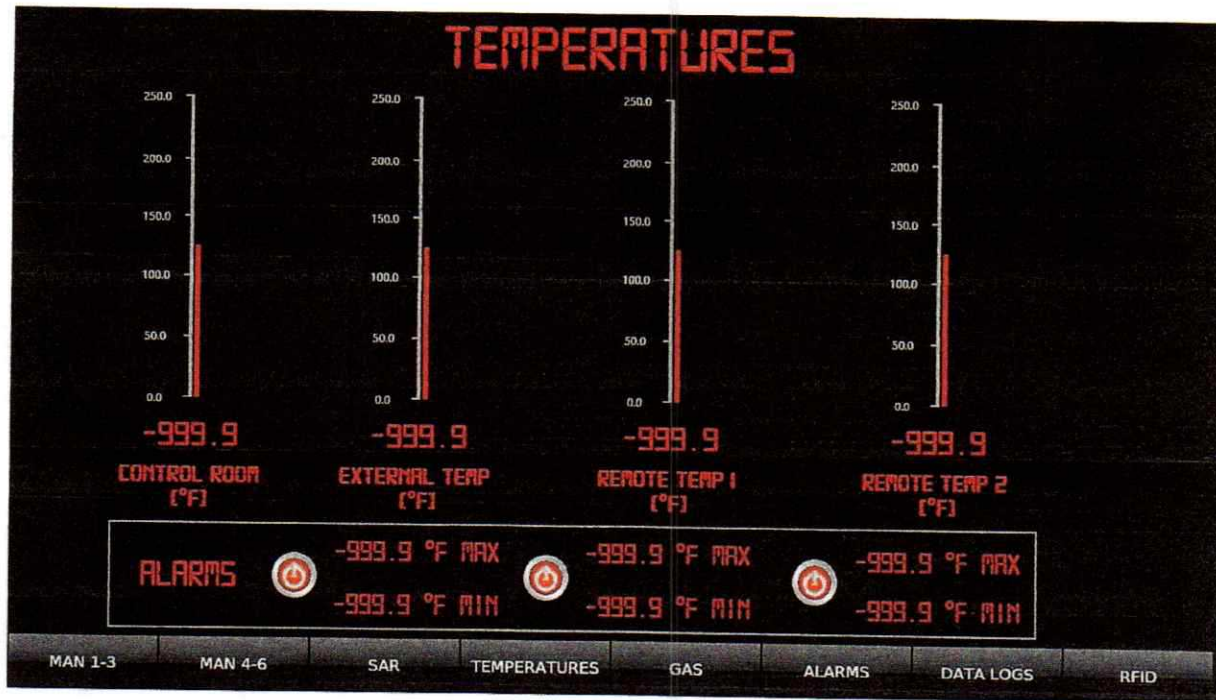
TEMPERATURES

250.0
200.0
150.0
100.0
50.0
0.0

-999.9
CONTROL ROOM
[°F]

250.0
200.0
150.0
100.0
50.0
0.0

-999.9
EXTERNAL TEMP
[°F]

250.0
200.0
150.0
100.0
50.0
0.0

-999.9
REMOTE TEMP 1
[°F]

250.0
200.0
150.0
100.0
50.0
0.0

-999.9
REMOTE TEMP 2
[°F]

ALARMS
-999.9 °F MAX
-999.9 °F MIN
-999.9 °F MAX
-999.9 °F MIN
-999.9 °F MAX
-999.9 °F MIN

MAN 1-3 | MAN 4-6 | SAR | TEMPERATURES | GAS | ALARMS | DATA LOGS | RFID